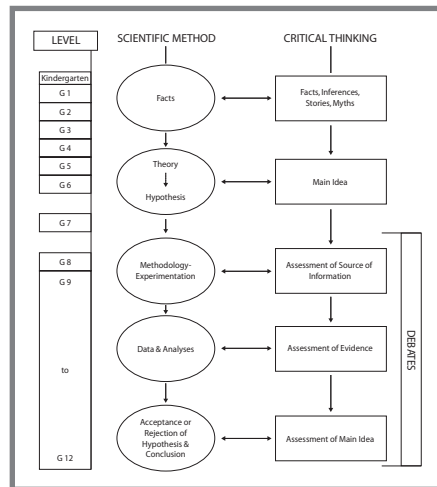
LEVEL

Kindergarten
G 1
G 2
G 3
G 4
G 5
G 6
G 7
G 8
G 9
to
G 12

SCIENTIFIC METHOD

Facts

Theory
Hypothesis

Methodology-Experimentation

Data & Analyses

Acceptance or Rejection of Hypothesis & Conclusion

CRITICAL THINKING

Facts, Inferences, Stories, Myths

Main Idea

Assessment of Source of Information

Assessment of Evidence

Assessment of Main Idea

DEBATES